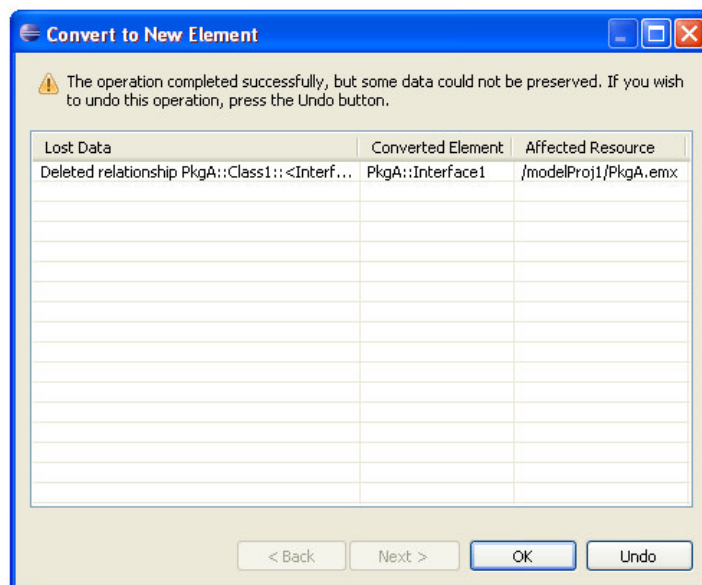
Convert to New Element

The operation completed successfully, but some data could not be preserved. If you wish to undo this operation, press the Undo button.

| Lost Data | Converted Element | Affected Resource |
|---|---|---|
| Deleted relationship PkgA::Class1::<Interf... | PkgA::Interface1 | /modelProj1/PkgA.emx |

< Back | Next > | OK | Undo